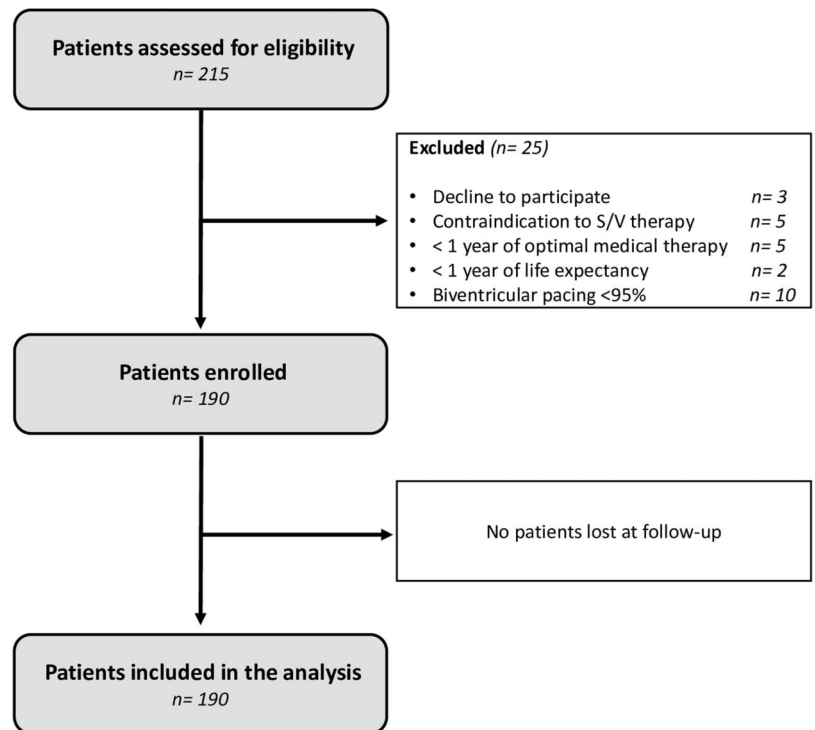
Patients assessed for eligibility
n= 215

Excluded (n= 25)

- Decline to participate n= 3
- Contraindication to S/V therapy n= 5
- < 1 year of optimal medical therapy n= 5
- < 1 year of life expectancy n= 2
- Biventricular pacing <95% n= 10

Patients enrolled
n= 190

No patients lost at follow-up

Patients included in the analysis
n= 190